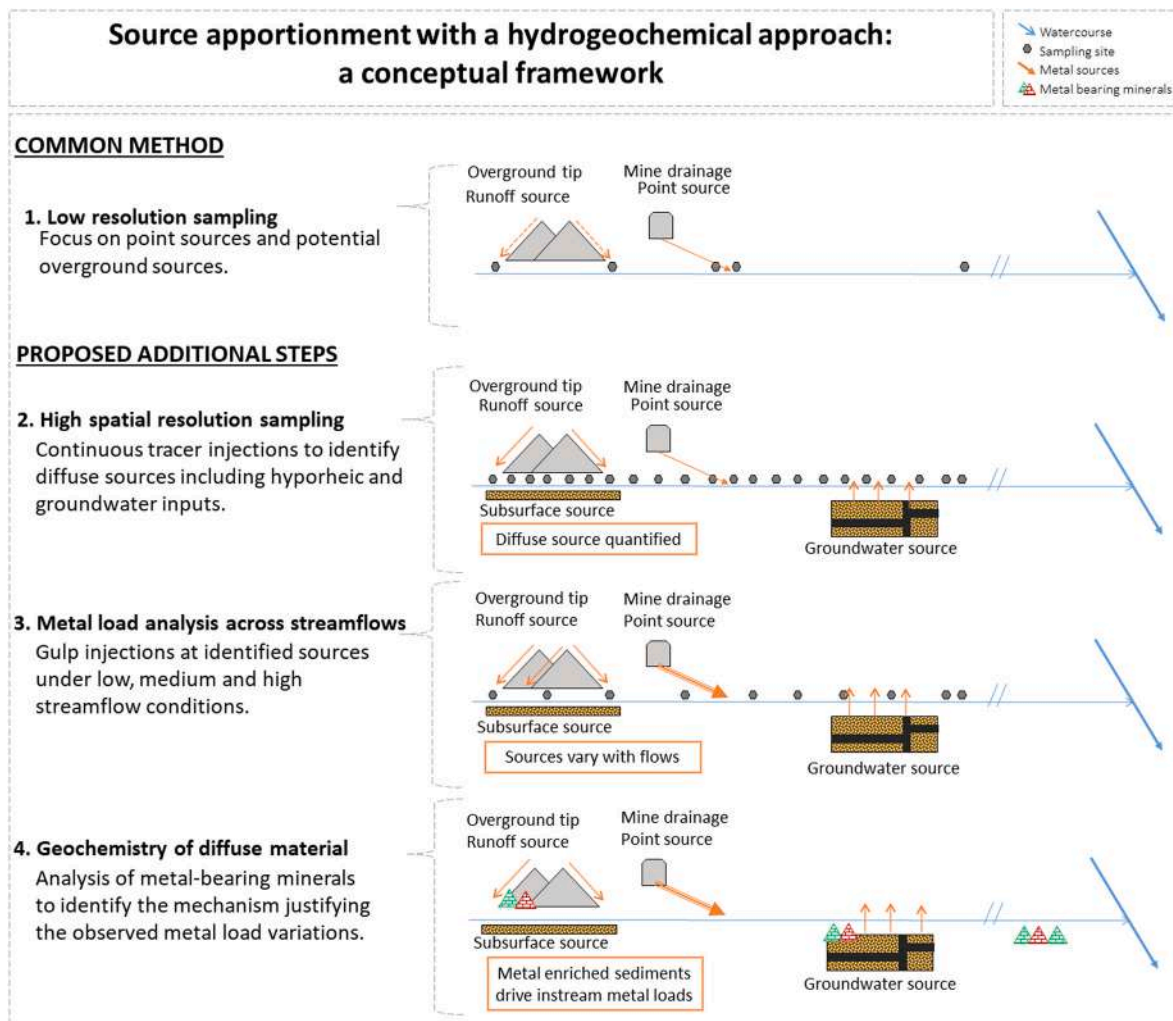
Source apportionment with a hydrogeochemical approach: a conceptual framework

Watercourse
Sampling site
Metal sources
Metal bearing minerals

COMMON METHOD

1. Low resolution sampling
Focus on point sources and potential overground sources.

Overground tip
Runoff source

Mine drainage
Point source

PROPOSED ADDITIONAL STEPS

2. High spatial resolution sampling
Continuous tracer injections to identify diffuse sources including hyporheic and groundwater inputs.

Overground tip
Runoff source

Mine drainage
Point source

Subsurface source

Diffuse source quantified

Groundwater source

3. Metal load analysis across streamflows
Gulp injections at identified sources under low, medium and high streamflow conditions.

Overground tip
Runoff source

Mine drainage
Point source

Subsurface source

Sources vary with flows

Groundwater source

4. Geochemistry of diffuse material
Analysis of metal-bearing minerals to identify the mechanism justifying the observed metal load variations.

Overground tip
Runoff source

Mine drainage
Point source

Subsurface source

Metal enriched sediments drive instream metal loads

Groundwater source